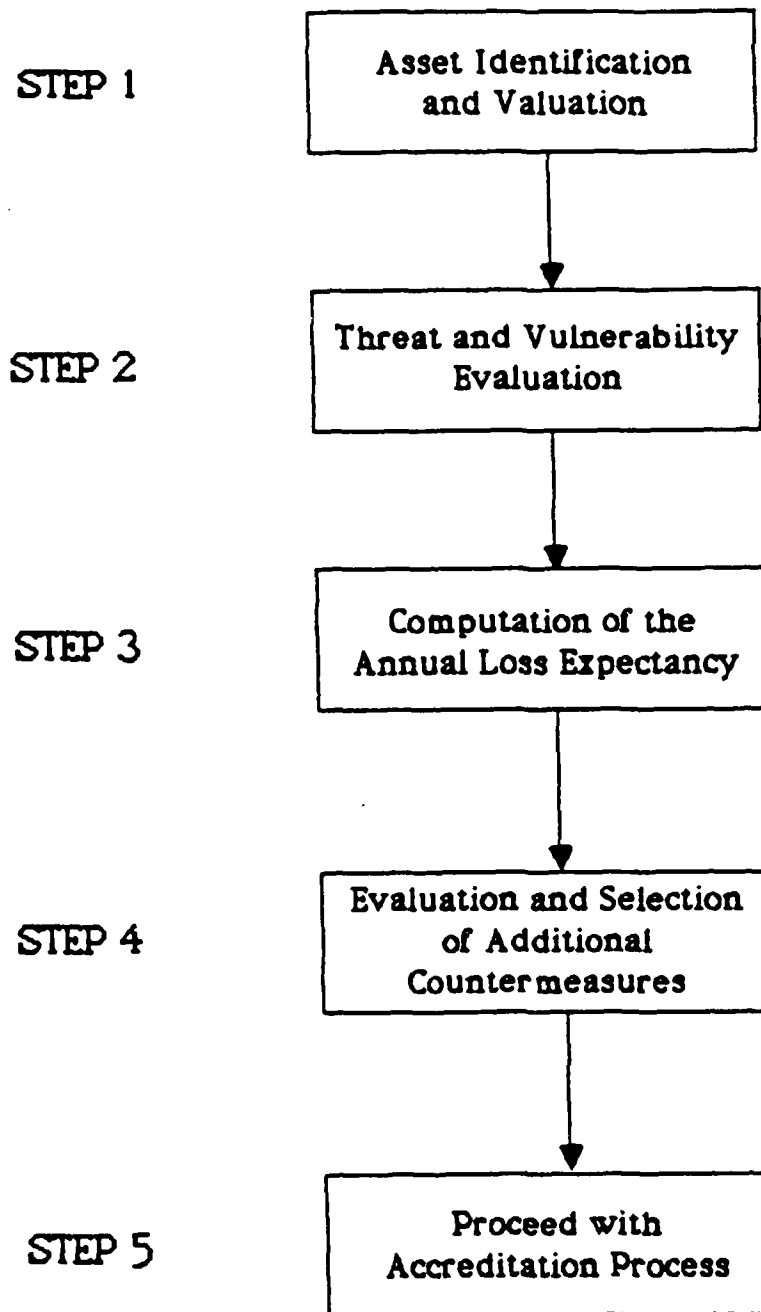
STEP 1

Asset Identification and Valuation

STEP 2

Threat and Vulnerability Evaluation

STEP 3

Computation of the Annual Loss Expectancy

STEP 4

Evaluation and Selection of Additional Countermeasures

STEP 5

Proceed with Accreditation Process